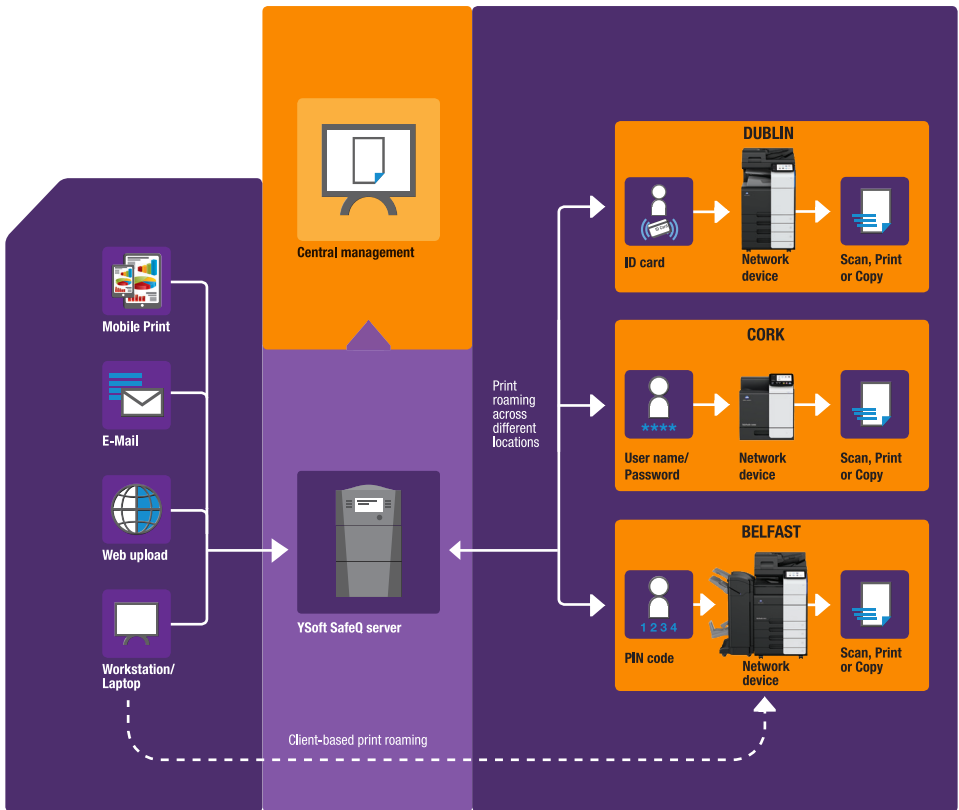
Mobile Print

E-Mail

Web upload

Workstation/ Laptop

Central management

YSoft SafeQ server

Print roaming across different locations

DUBLIN

ID card

Network device

Scan, Print or Copy

CORK

User name/ Password

Network device

Scan, Print or Copy

BELFAST

1 2 3 4

PIN code

Network device

Scan, Print or Copy

Client-based print roaming